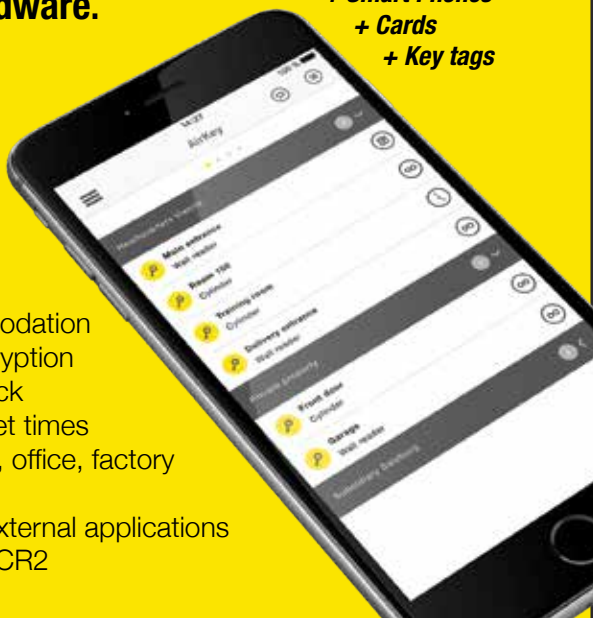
dware.

+ Smart Phones
+ Cards
+ Key tags

14:27
100 %
AirKey

Main entrance
Wall reader
Room 158
Cylinder
Training room
Cylinder
Delivery entrance
Wall reader

Front door
Cylinder
Garage
Wall reader

odation
yption
ck
et times
, office, factory

xternal applications
CR2